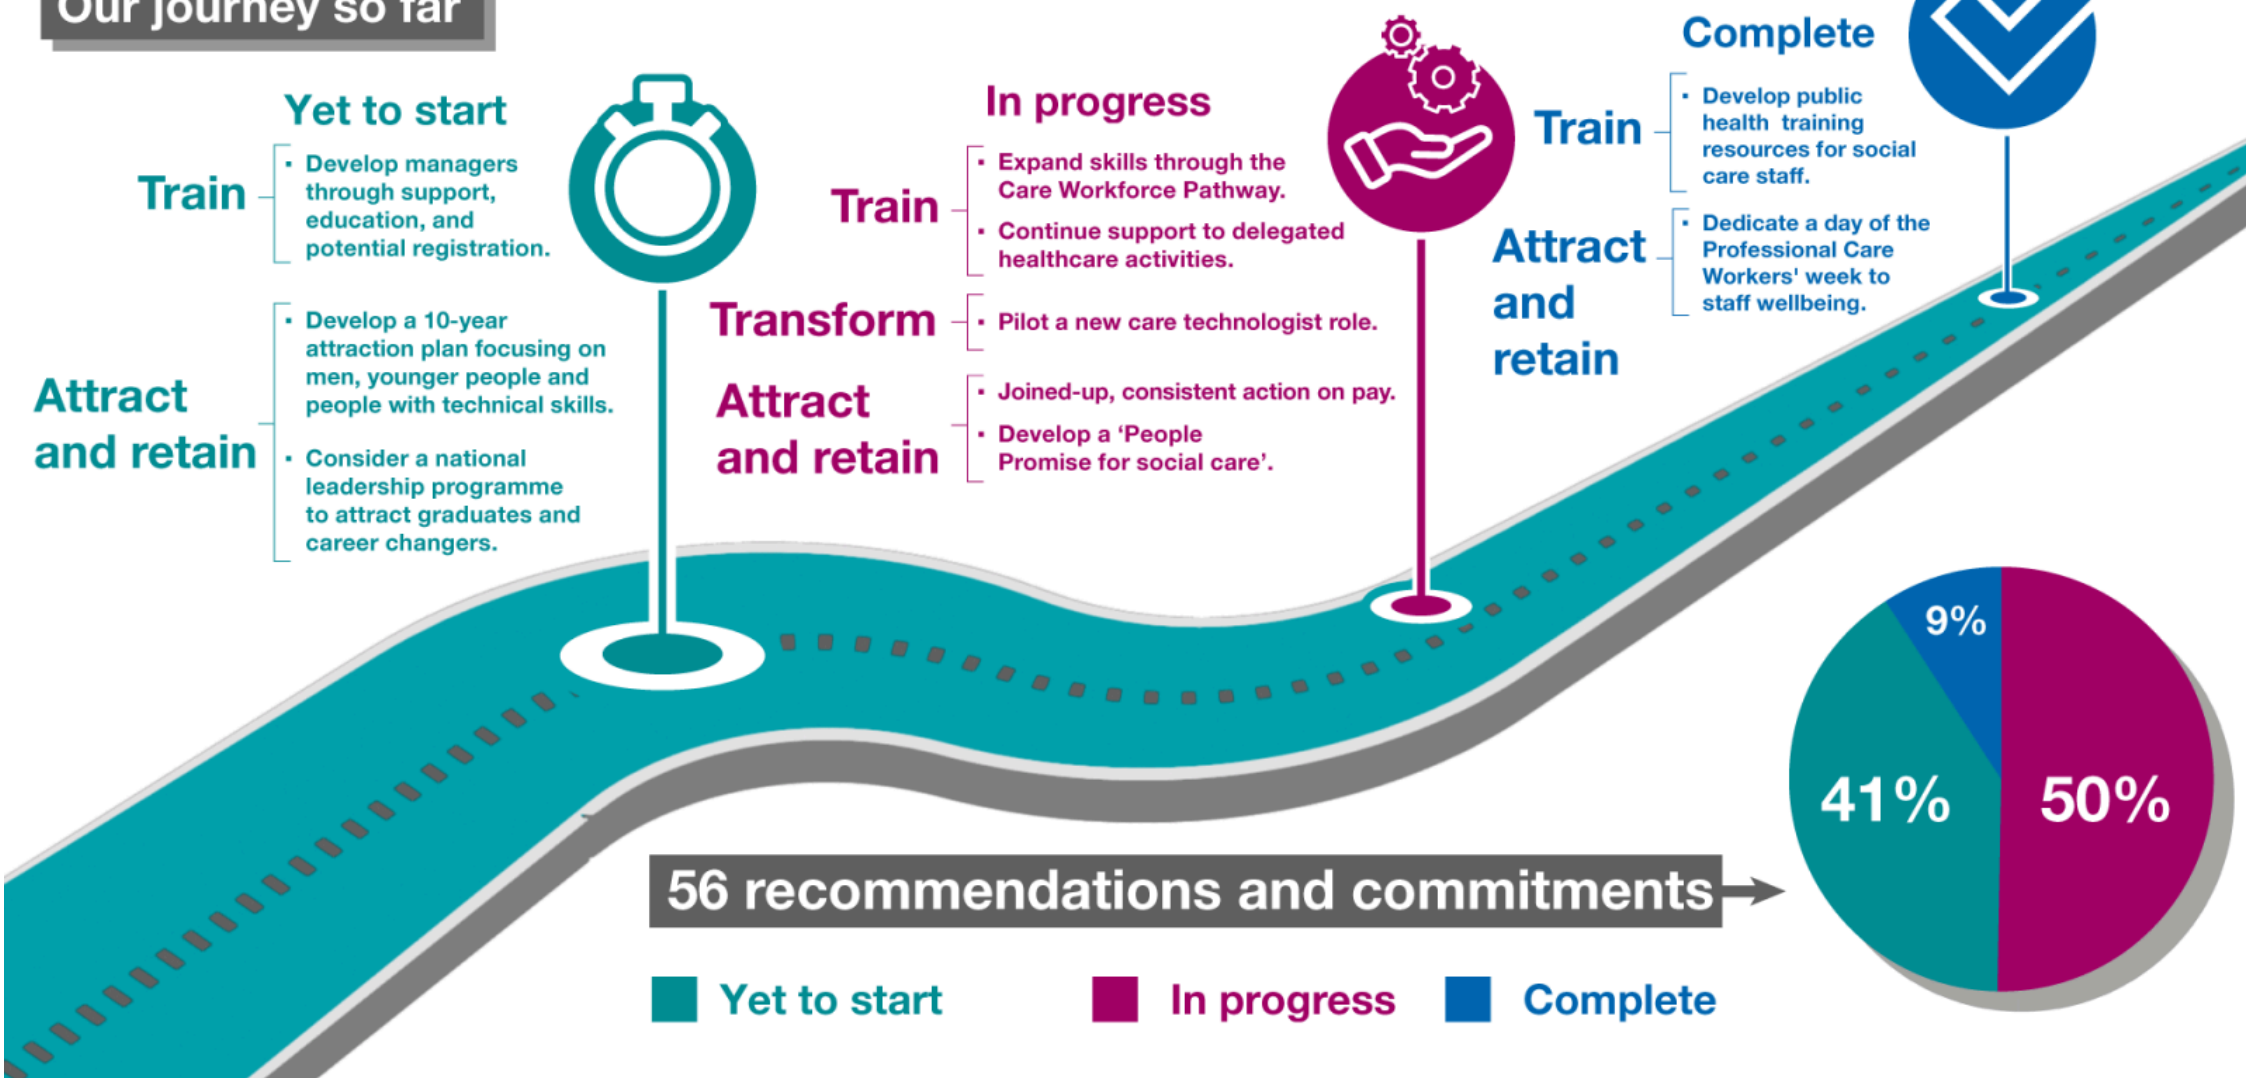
Our journey so far

Yet to start

Train

- Develop managers through support, education, and potential registration.

Attract and retain

- Develop a 10-year attraction plan focusing on men, younger people and people with technical skills.
- Consider a national leadership programme to attract graduates and career changers.

In progress

Train

- Expand skills through the Care Workforce Pathway.
- Continue support to delegated healthcare activities.

Transform

- Pilot a new care technologist role.

Attract and retain

- Joined-up, consistent action on pay.
- Develop a 'People Promise for social care'.

Complete

Train

- Develop public health training resources for social care staff.

Attract and retain

- Dedicate a day of the Professional Care Workers' week to staff wellbeing.

56 recommendations and commitments

9%

41%

50%

Yet to start

In progress

Complete